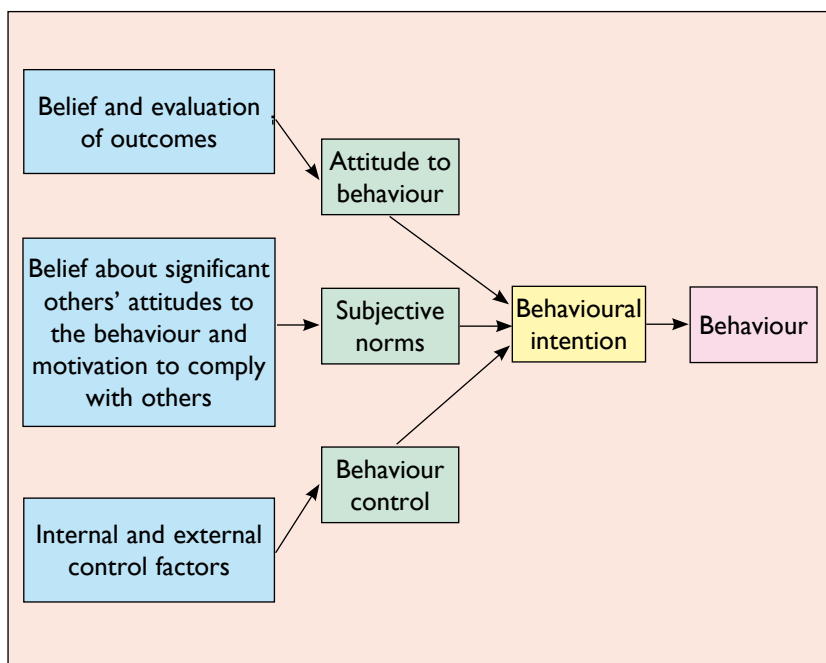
Belief and evaluation of outcomes

Attitude to behaviour

Belief about significant others' attitudes to the behaviour and motivation to comply with others

Subjective norms

Behavioural intention

Behaviour

Behaviour control

Internal and external control factors